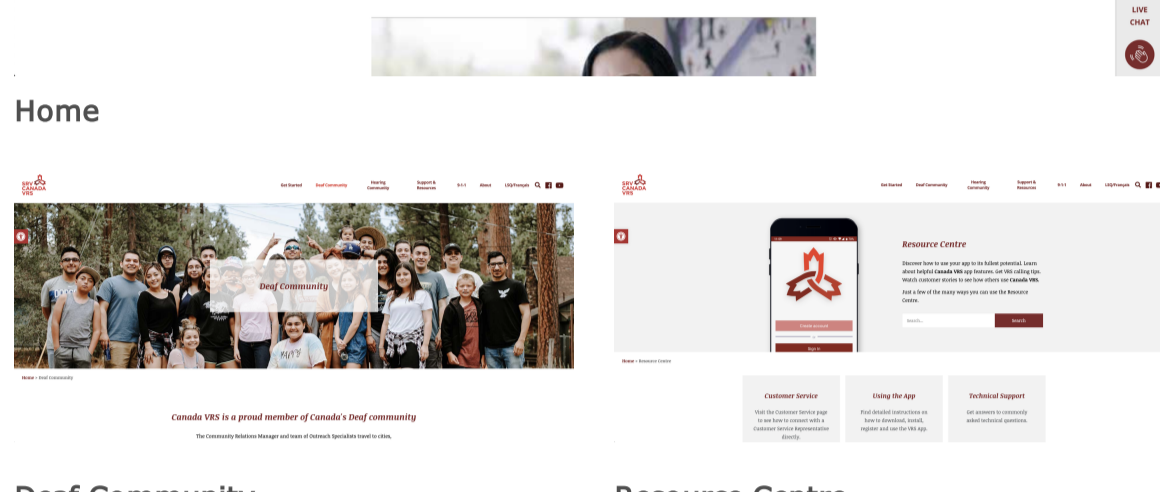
LIVE CHAT

Home

SRV CANADA VRS

Get Started Deaf Community Hearing Community Support & Resources 9-1-1 About LSQ/Français

Deaf Community

Home > Deaf Community

Canada VRS is a proud member of Canada's Deaf community

The Community Relations Manager and team of Outreach Specialists travel to cities,

SRV CANADA VRS

Get Started Deaf Community Hearing Community Support & Resources 9-1-1 About LSQ/Français

Resource Centre

Discover how to use your app to its fullest potential. Learn about helpful Canada VRS app features. Get VRS calling tips. Watch customer stories to see how others use Canada VRS.

Just a few of the many ways you can use the Resource Centre.

Search...

Search

Create account

Sign in

Home > Resource Centre

Customer Service

Visit the Customer Service page to see how to connect with a Customer Service Representative directly.

Using the App

Find detailed instructions on how to download, install, register and use the VRS App.

Technical Support

Get answers to commonly asked technical questions.

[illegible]

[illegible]